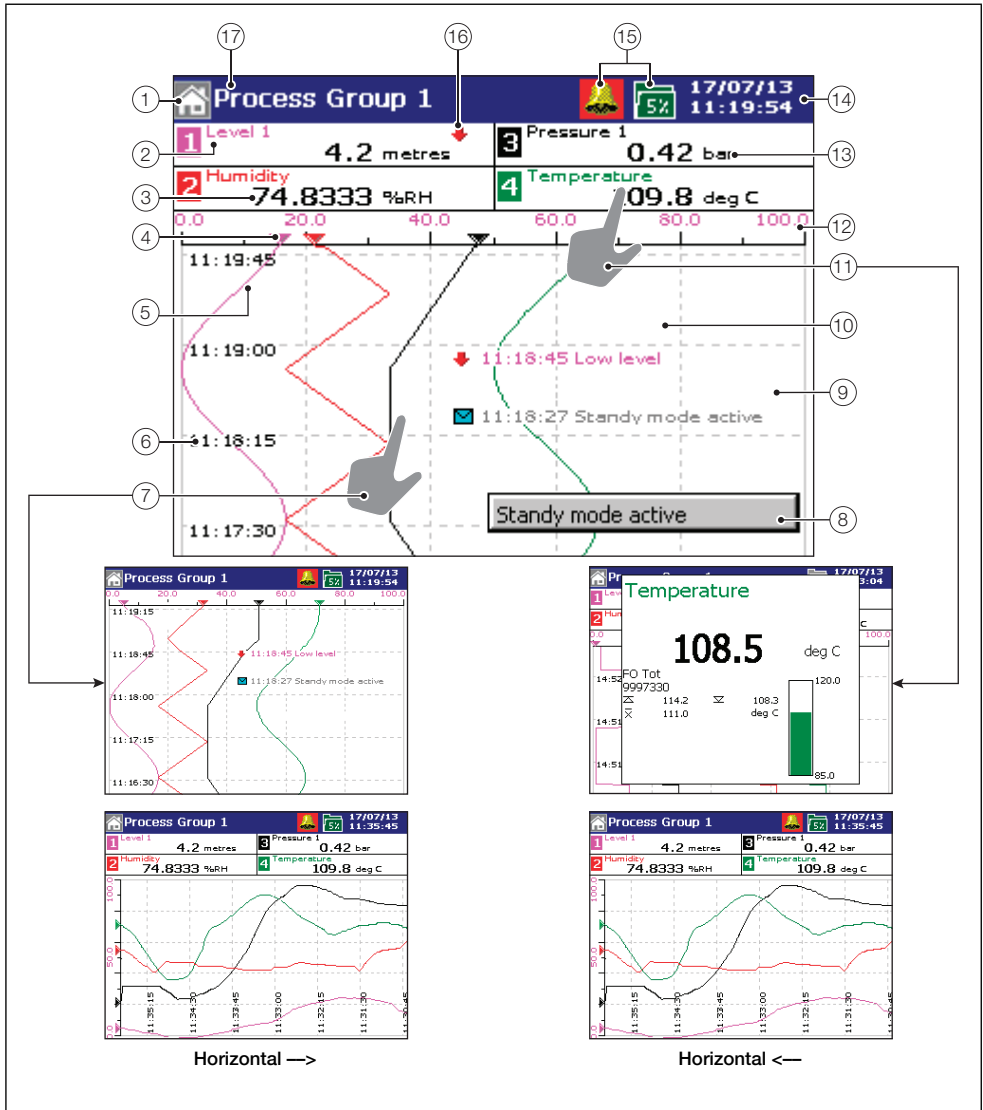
17 16 15

1 Process Group 1 17/07/13 11:19:54 14

5%

2 1 Level 1 4.2 metres

3 Pressure 1 0.42 bar 13

3 2 Humidity 74.8333 %RH

4 Temperature 109.8 deg C

0.0 20.0 40.0 60.0 80.0 100.0 12

4

11:19:45 11

5

10

11:19:00

11:18:45 Low level

9

11:18:27 Standy mode active

6 11:18:15

7

Standy mode active 8

11:17:30

Process Group 1 17/07/13 11:19:54

5%

0.0 20.0 40.0 60.0 80.0 100.0

11:19:15

11:18:45

11:18:45 Low level

11:18:27 Standy mode active

11:18:00

11:17:15

11:16:30

17/07/13 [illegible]3:04

Temperature

108.5 deg C

FO Tot 9997330

114.2 108.3

111.0 deg C

120.0

85.0

14:52

14:51

14:51

Process Group 1 17/07/13 11:35:45

5%

1 Level 1 4.2 metres

3 Pressure 1 0.42 bar

2 Humidity 74.8333 %RH

4 Temperature 109.8 deg C

100.0

50.0

0.0

11:35:15 11:34:30 11:33:45 11:33:00 11:32:15 11:31:30 11:30:45

Process Group 1 17/07/13 11:35:45

5%

1 Level 1 4.2 metres

3 Pressure 1 0.42 bar

2 Humidity 74.8333 %RH

4 Temperature 109.8 deg C

100.0

50.0

0.0

11:35:15 11:34:30 11:33:45 11:33:00 11:32:15 11:31:30 11:30:45

Horizontal —>

Horizontal <—